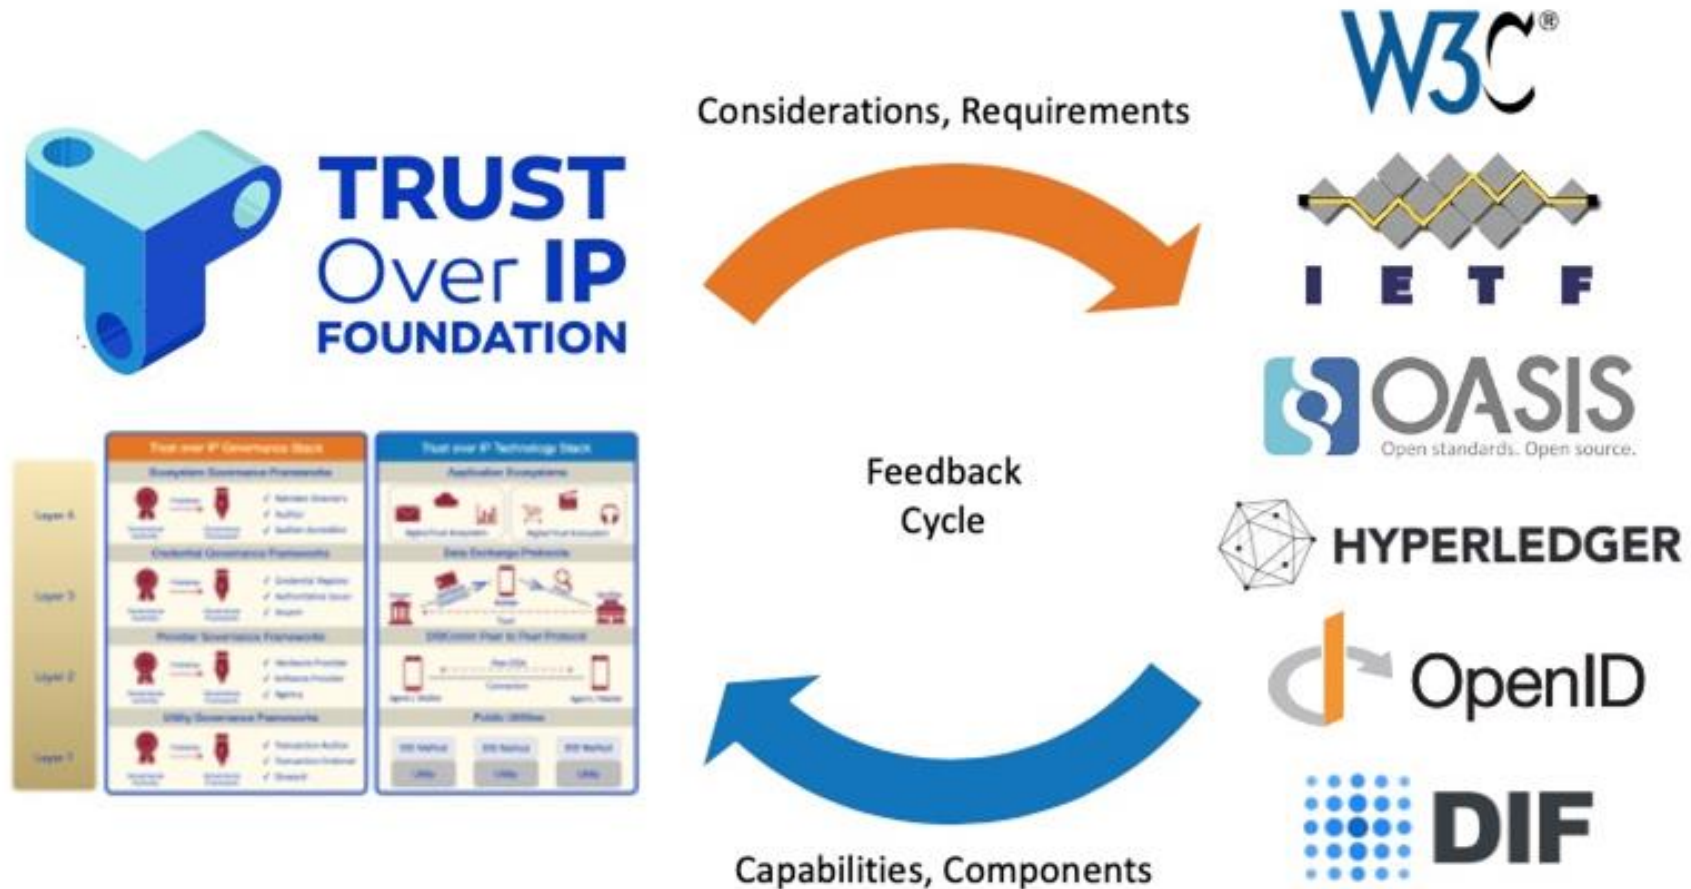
TRUST Over IP FOUNDATION

Considerations, Requirements

Feedback Cycle

Capabilities, Components

W3C®

IETF

OASIS
Open standards. Open source.

HYPERLEDGER

OpenID

DIF

Trust over IP Governance Stack

Trust over IP Technology Stack

Layer 4

Layer 3

Layer 2

Layer 1

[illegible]